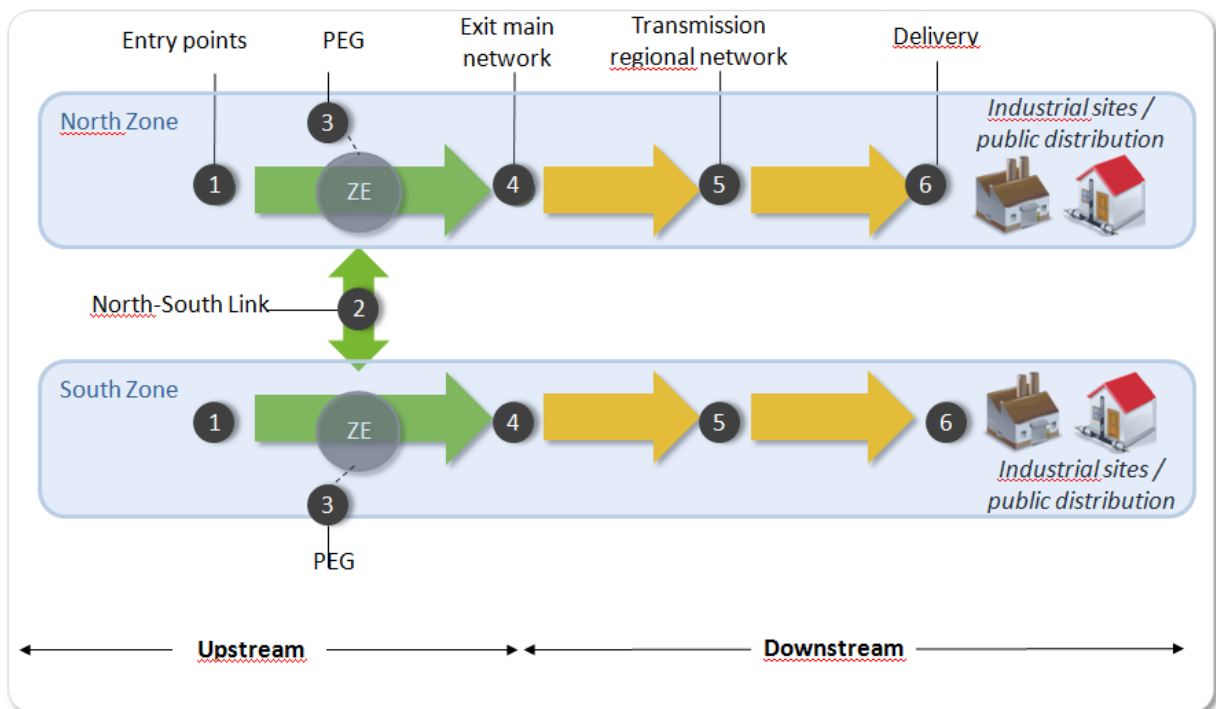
Entry points

PEG

Exit main network

Transmission regional network

Delivery

North Zone

3

1

ZE

4

5

6

Industrial sites / public distribution

North-South Link

2

South Zone

1

ZE

4

5

6

Industrial sites / public distribution

3

PEG

Upstream

Downstream